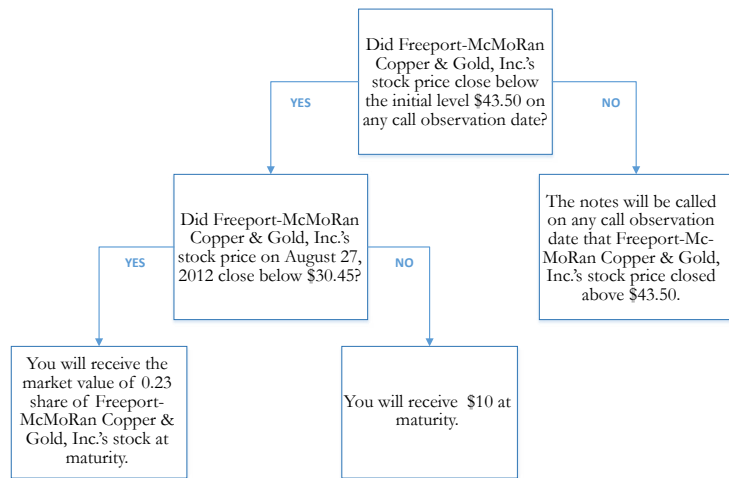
Did Freeport-McMoRan Copper & Gold, Inc.'s stock price close below the initial level $43.50 on any call observation date?

YES

NO

Did Freeport-McMoRan Copper & Gold, Inc.'s stock price on August 27, 2012 close below $30.45?

The notes will be called on any call observation date that Freeport-McMoRan Copper & Gold, Inc.'s stock price closed above $43.50.

YES

NO

You will receive the market value of 0.23 share of Freeport-McMoRan Copper & Gold, Inc.'s stock at maturity.

You will receive $10 at maturity.